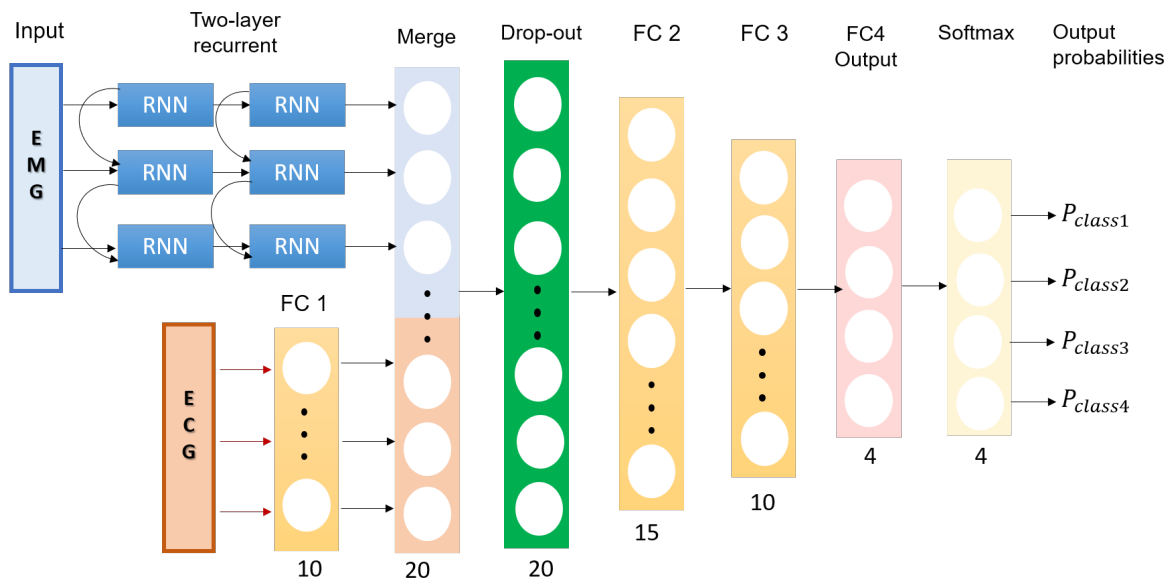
Input

Two-layer recurrent

Merge

Drop-out

FC 2

FC 3

FC4 Output

Softmax

Output probabilities

E M G

RNN

RNN

RNN

RNN

RNN

RNN

FC 1

E C G

10

20

20

15

10

4

4

$P_{class1}$

$P_{class2}$

$P_{class3}$

$P_{class4}$